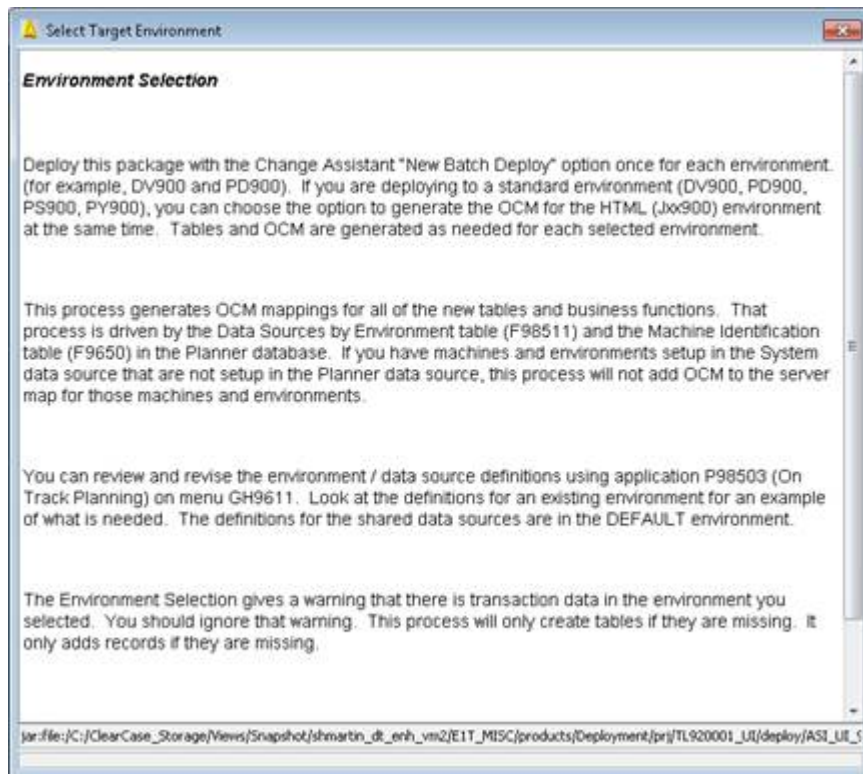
Select Target Environment

Environment Selection

Deploy this package with the Change Assistant "New Batch Deploy" option once for each environment. (for example, DV900 and PD900). If you are deploying to a standard environment (DV900, PD900, PS900, PY900), you can choose the option to generate the OCM for the HTML (Jxx900) environment at the same time. Tables and OCM are generated as needed for each selected environment.

This process generates OCM mappings for all of the new tables and business functions. That process is driven by the Data Sources by Environment table (F98511) and the Machine Identification table (F9650) in the Planner database. If you have machines and environments setup in the System data source that are not setup in the Planner data source, this process will not add OCM to the server map for those machines and environments.

You can review and revise the environment / data source definitions using application P98503 (On Track Planning) on menu GH9611. Look at the definitions for an existing environment for an example of what is needed. The definitions for the shared data sources are in the DEFAULT environment.

The Environment Selection gives a warning that there is transaction data in the environment you selected. You should ignore that warning. This process will only create tables if they are missing. It only adds records if they are missing.

jar:file:/C:/ClearCase_Storage/Views/Snapshot/shmartin_dt_enh_vm2/E1T_MISC/products/Deployment/prj/TL920001_UI/deploy/ASI_UI_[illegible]